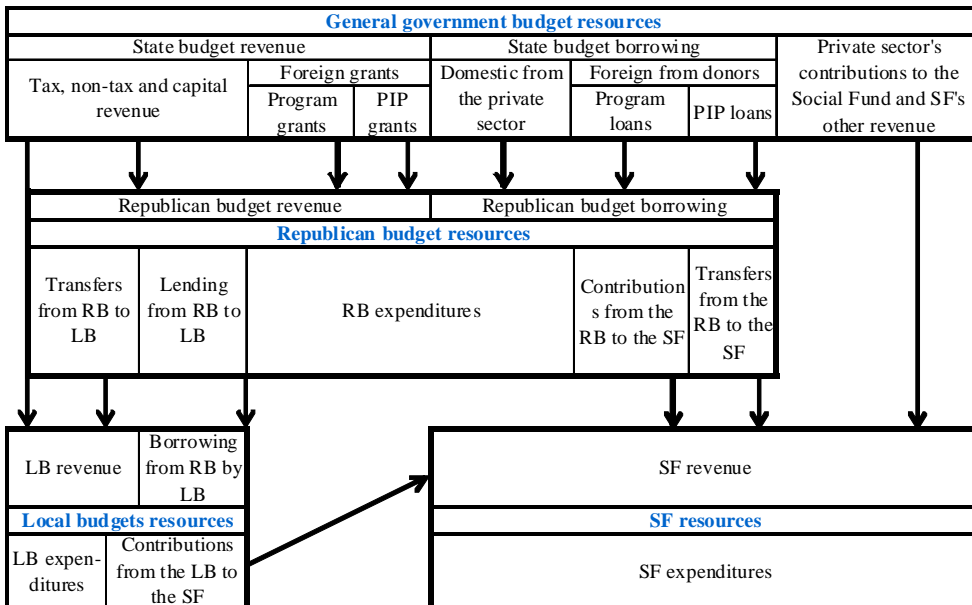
General government budget resources

State budget revenue

State budget borrowing

Private sector's contributions to the Social Fund and SF's other revenue

Tax, non-tax and capital revenue

Foreign grants

Program grants

PIP grants

Domestic from the private sector

Foreign from donors

Program loans

PIP loans

Republican budget revenue

Republican budget borrowing

Republican budget resources

Transfers from RB to LB

Lending from RB to LB

RB expenditures

Contributions from the RB to the SF

Transfers from the RB to the SF

LB revenue

Borrowing from RB by LB

Local budgets resources

LB expenditures

Contributions from the LB to the SF

SF revenue

SF resources

SF expenditures